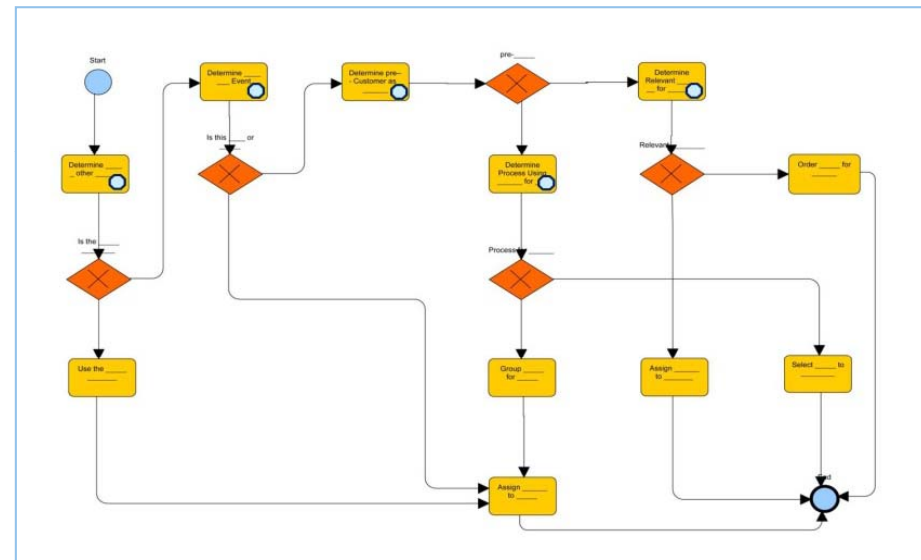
Start

Determine _____ _ other _____

Is the _____

Use the _____ _______

Determine _____ _____ Event

Is this _____ or _____

Determine pre– - Customer as _______

pre-_____

Determine Process Using _______ for _____

Process _____

Group _____ for _____

Assign _______ to _______

Determine Relevant _____ _ for _____

Relevant _____

Order _____ for _______

Assign _______ to _______

Select _____ to _______

End